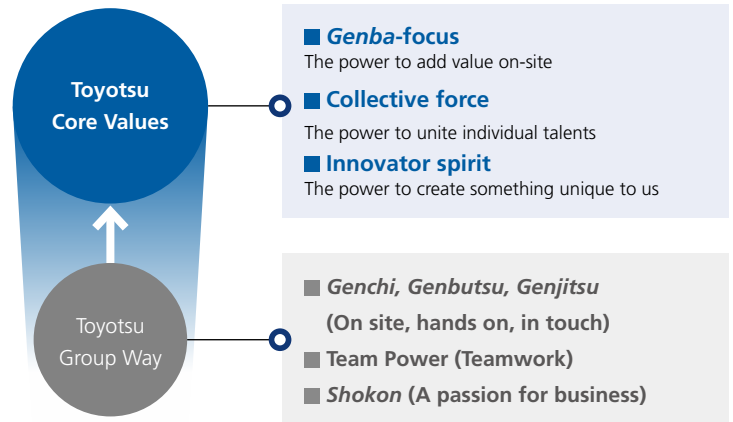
Toyotsu Core Values

Genba-focus
The power to add value on-site

Collective force
The power to unite individual talents

Innovator spirit
The power to create something unique to us

Toyotsu Group Way

Genchi, Genbutsu, Genjitsu (On site, hands on, in touch)

Team Power (Teamwork)

Shokon (A passion for business)